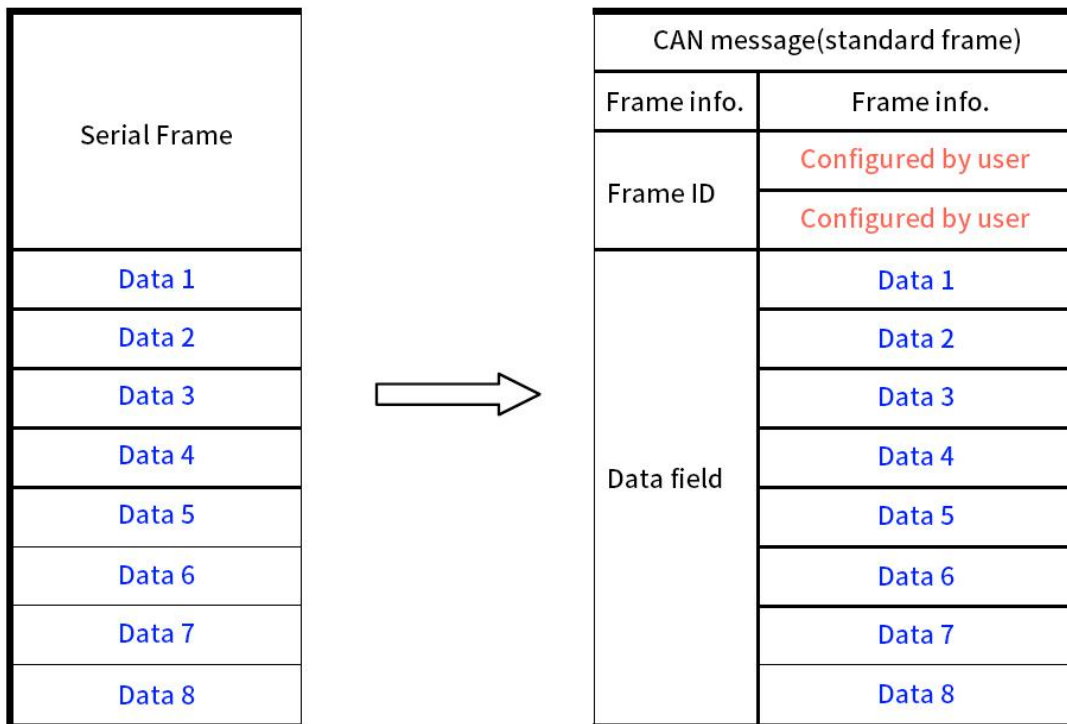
| Serial Frame |
|---|
| Data 1 |
| Data 2 |
| Data 3 |
| Data 4 |
| Data 5 |
| Data 6 |
| Data 7 |
| Data 8 |

| CAN message(standard frame) | |
|---|---|
| Frame info. | Frame info. |
| Frame ID | Configured by user |
| | Configured by user |
| Data field | Data 1 |
| | Data 2 |
| | Data 3 |
| | Data 4 |
| | Data 5 |
| | Data 6 |
| | Data 7 |
| | Data 8 |